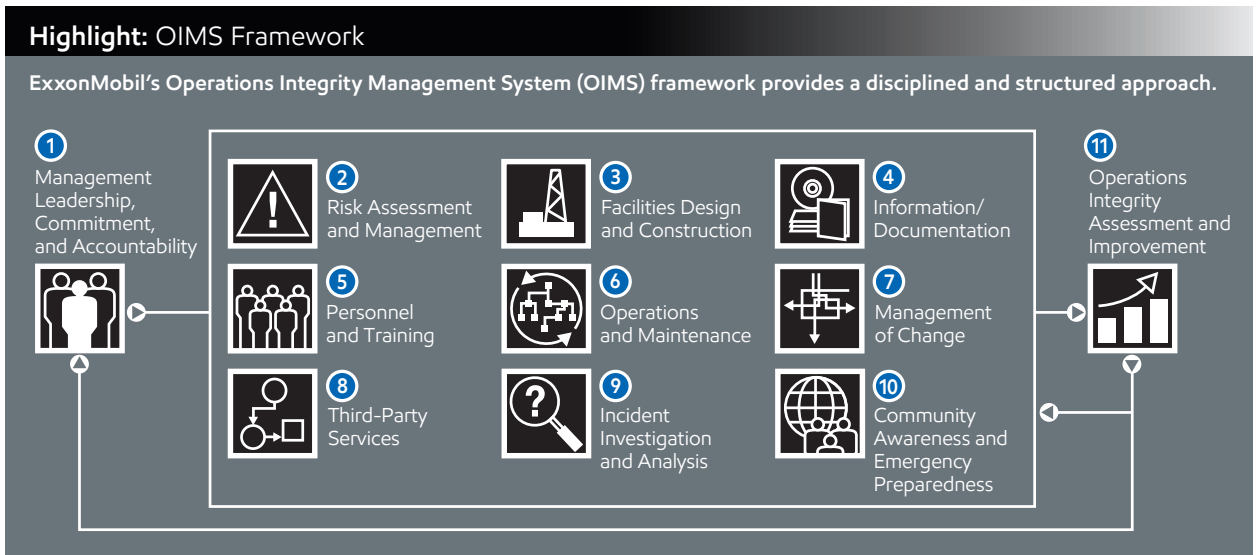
Highlight: OIMS Framework

ExxonMobil's Operations Integrity Management System (OIMS) framework provides a disciplined and structured approach.

1
Management Leadership, Commitment, and Accountability

2
Risk Assessment and Management

3
Facilities Design and Construction

4
Information/ Documentation

5
Personnel and Training

6
Operations and Maintenance

7
Management of Change

8
Third-Party Services

9
Incident Investigation and Analysis

10
Community Awareness and Emergency Preparedness

11
Operations Integrity Assessment and Improvement